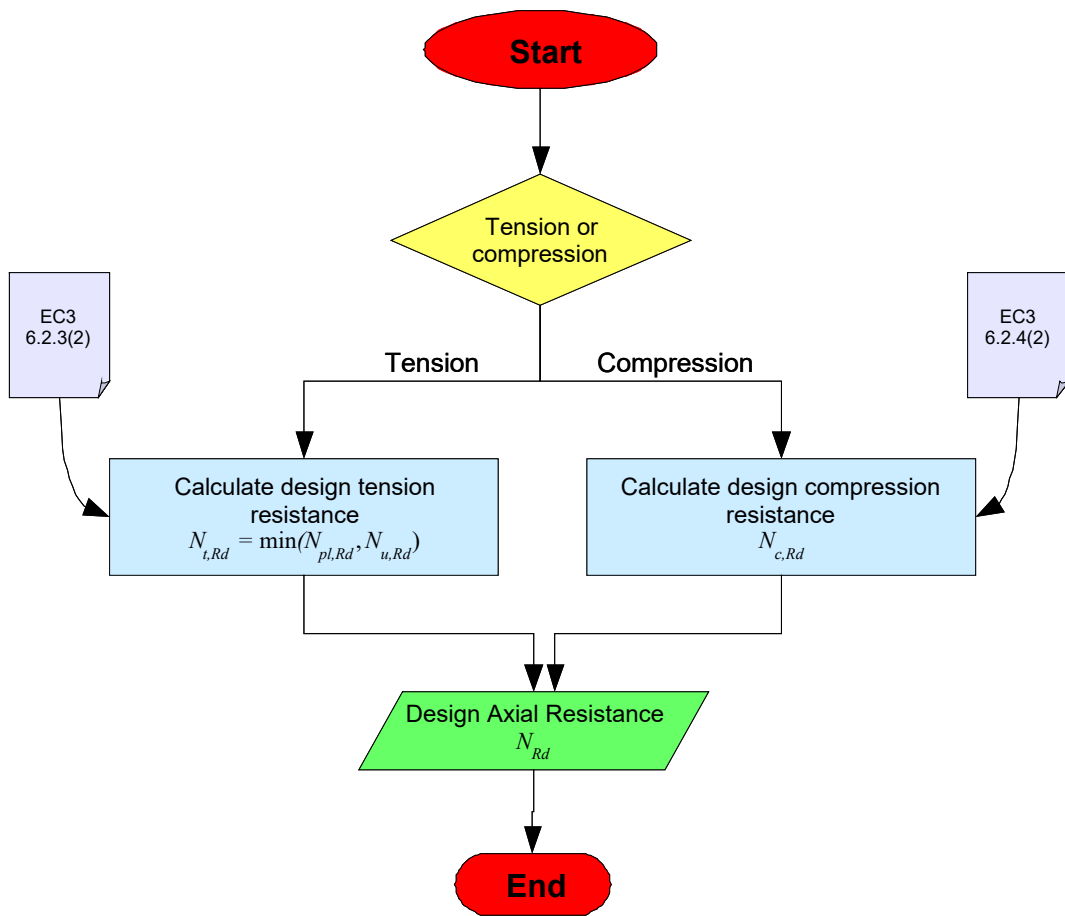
Start

Tension or compression

EC3 6.2.3(2)

Tension

Compression

EC3 6.2.4(2)

Calculate design tension resistance
$N_{t,Rd} = \min(N_{pl,Rd}, N_{u,Rd})$

Calculate design compression resistance
$N_{c,Rd}$

Design Axial Resistance
$N_{Rd}$

End